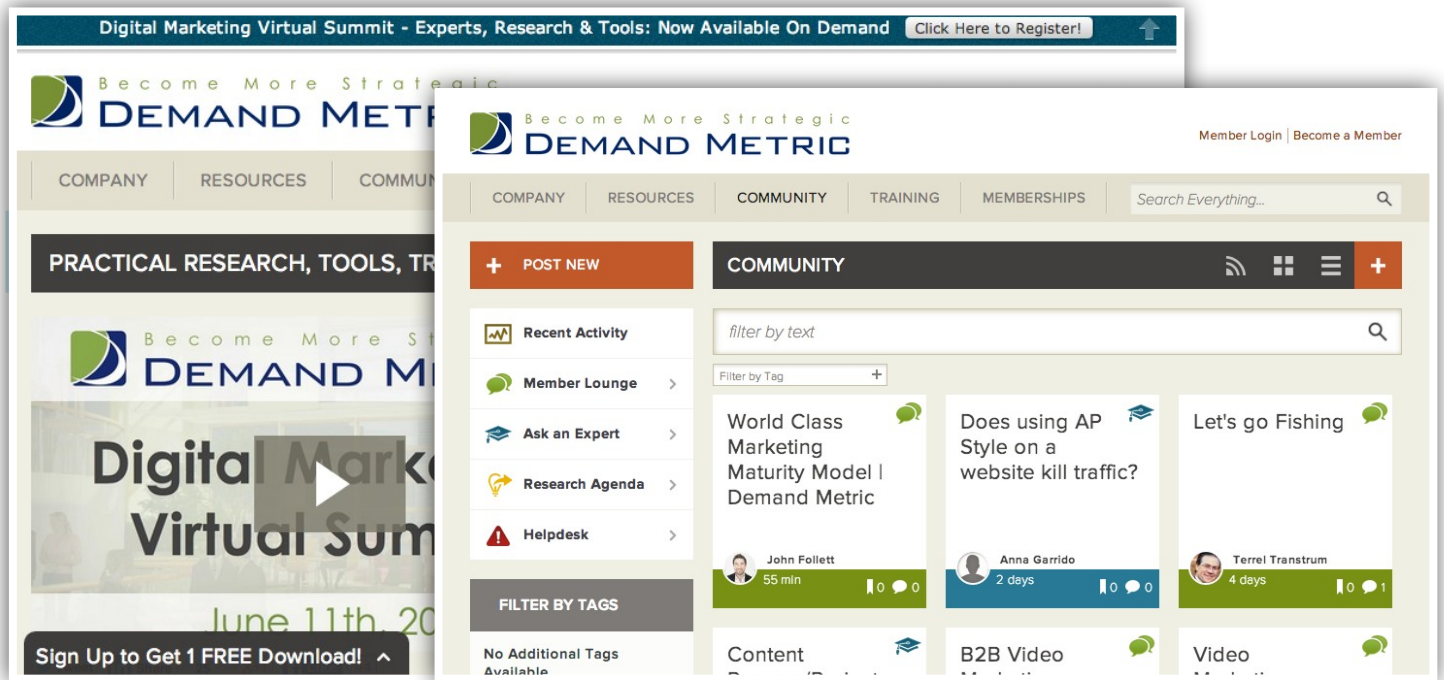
Digital Marketing Virtual Summit - Experts, Research & Tools: Now Available On Demand Click Here to Register!

Become More Strategic
DEMAND METR

COMPANY RESOURCES COMMUN

PRACTICAL RESEARCH, TOOLS, TR

Become More St
DEMAND M

Digital Marke
Virtual Sum

June 11th, 20

Sign Up to Get 1 FREE Download!

Become More Strategic
DEMAND METRIC

Member Login | Become a Member

COMPANY RESOURCES COMMUNITY TRAINING MEMBERSHIPS Search Everything...

+ POST NEW

COMMUNITY

Recent Activity
Member Lounge
Ask an Expert
Research Agenda
Helpdesk

FILTER BY TAGS

No Additional Tags Available

filter by text

Filter by Tag

World Class Marketing Maturity Model | Demand Metric
John Follett
55 min
0 0

Does using AP Style on a website kill traffic?
Anna Garrido
2 days
0 0

Let's go Fishing
Terrel Transtrum
4 days
0 1

Content
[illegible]

B2B Video
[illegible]

Video
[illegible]